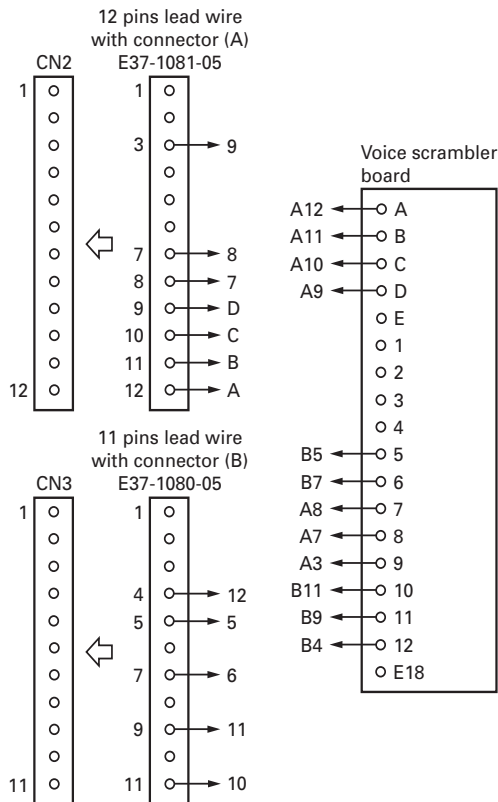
12 pins lead wire with connector (A)
E37-1081-05

CN2
1
12

1
3 → 9
7 → 8
8 → 7
9 → D
10 → C
11 → B
12 → A

Voice scrambler board
A12 ← A
A11 ← B
A10 ← C
A9 ← D
E
1
2
3
4
B5 ← 5
B7 ← 6
A8 ← 7
A7 ← 8
A3 ← 9
B11 ← 10
B9 ← 11
B4 ← 12
E18

11 pins lead wire with connector (B)
E37-1080-05

CN3
1
11

1
4 → 12
5 → 5
7 → 6
9 → 11
11 → 10